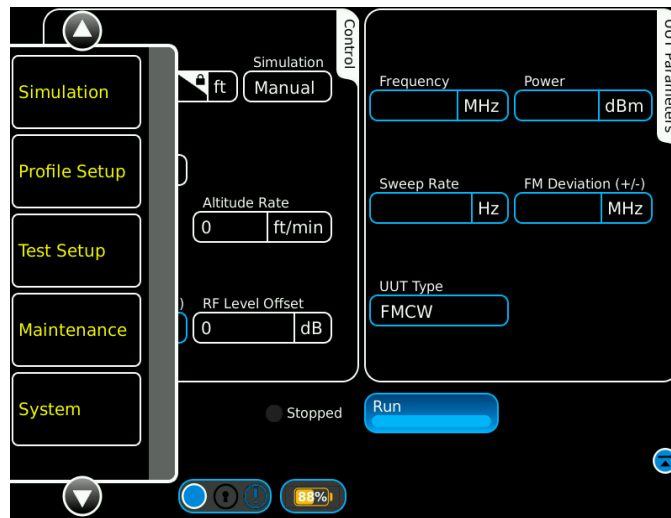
Simulation

Profile Setup

Test Setup

Maintenance

System

Control

ft

Simulation
Manual

Altitude Rate
0 ft/min

)

RF Level Offset
0 dB

UUT Parameters

Frequency
MHz

Power
dBm

Sweep Rate
Hz

FM Deviation (+/-)
MHz

UUT Type
FMCW

Stopped

Run

88%